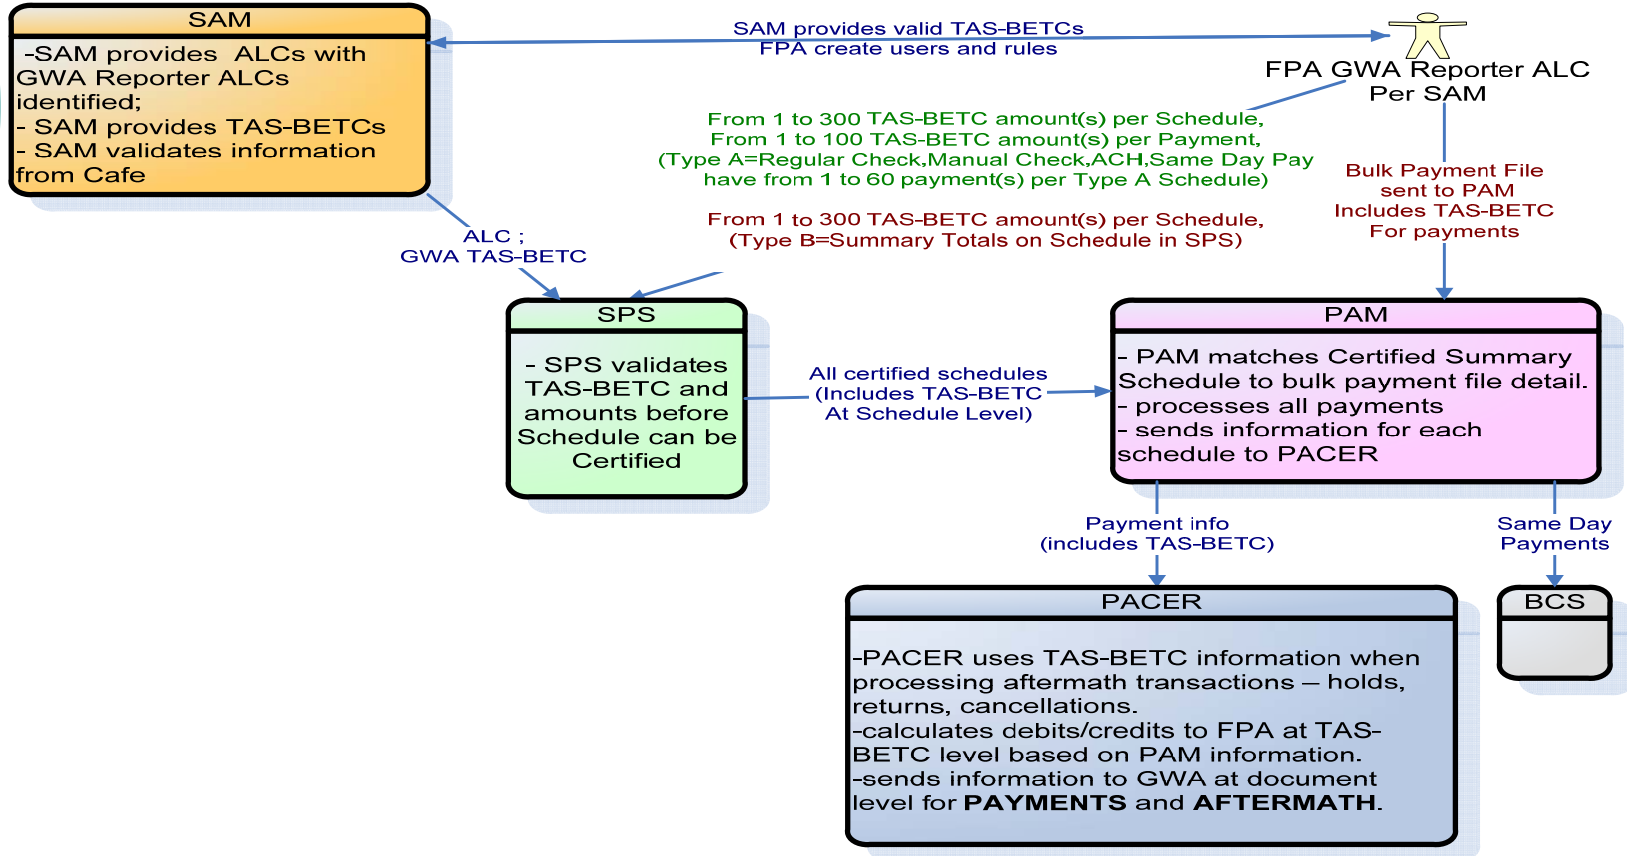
SAM

-SAM provides ALCs with GWA Reporter ALCs identified;
- SAM provides TAS-BETCs
- SAM validates information from Cafe

SAM provides valid TAS-BETCs
FPA create users and rules

FPA GWA Reporter ALC
Per SAM

From 1 to 300 TAS-BETC amount(s) per Schedule,
From 1 to 100 TAS-BETC amount(s) per Payment,
(Type A=Regular Check,Manual Check,ACH,Same Day Pay
have from 1 to 60 payment(s) per Type A Schedule)

From 1 to 300 TAS-BETC amount(s) per Schedule,
(Type B=Summary Totals on Schedule in SPS)

Bulk Payment File
sent to PAM
Includes TAS-BETC
For payments

ALC ;
GWA TAS-BETC

SPS

- SPS validates TAS-BETC and amounts before Schedule can be Certified

All certified schedules
(Includes TAS-BETC
At Schedule Level)

PAM

- PAM matches Certified Summary Schedule to bulk payment file detail.
- processes all payments
- sends information for each schedule to PACER

Payment info
(includes TAS-BETC)

Same Day
Payments

PACER

-PACER uses TAS-BETC information when processing aftermath transactions – holds, returns, cancellations.
-calculates debits/credits to FPA at TAS-BETC level based on PAM information.
-sends information to GWA at document level for **PAYMENTS** and **AFTERMATH**.

BCS